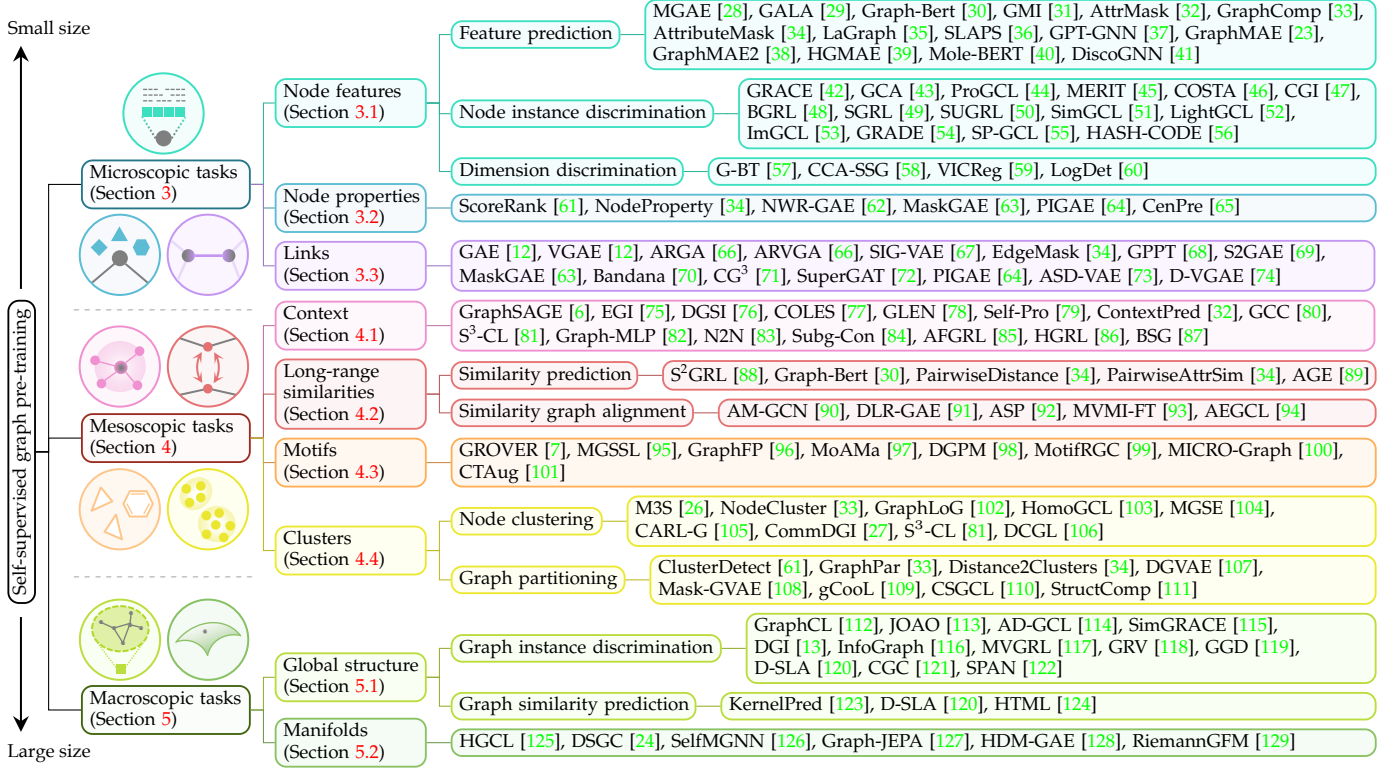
Small size

Self-supervised graph pre-training

Microscopic tasks (Section 3)

Node features (Section 3.1)

Feature prediction

MGAE [28], GALA [29], Graph-Bert [30], GMI [31], AttrMask [32], GraphComp [33], AttributeMask [34], LaGraph [35], SLAPS [36], GPT-GNN [37], GraphMAE [23], GraphMAE2 [38], HGMAE [39], Mole-BERT [40], DiscoGNN [41]

Node instance discrimination

GRACE [42], GCA [43], ProGCL [44], MERIT [45], COSTA [46], CGI [47], BGRL [48], SGRL [49], SUGRL [50], SimGCL [51], LightGCL [52], ImGCL [53], GRADE [54], SP-GCL [55], HASH-CODE [56]

Dimension discrimination

G-BT [57], CCA-SSG [58], VICReg [59], LogDet [60]

Node properties (Section 3.2)

ScoreRank [61], NodeProperty [34], NWR-GAE [62], MaskGAE [63], PIGAE [64], CenPre [65]

Links (Section 3.3)

GAE [12], VGAE [12], ARGA [66], ARVGA [66], SIG-VAE [67], EdgeMask [34], GPPT [68], S2GAE [69], MaskGAE [63], Bandana [70], CG$^3$ [71], SuperGAT [72], PIGAE [64], ASD-VAE [73], D-VGAE [74]

Mesoscopic tasks (Section 4)

Context (Section 4.1)

GraphSAGE [6], EGI [75], DGSI [76], COLES [77], GLEN [78], Self-Pro [79], ContextPred [32], GCC [80], S$^3$-CL [81], Graph-MLP [82], N2N [83], Subg-Con [84], AFGRL [85], HGRL [86], BSG [87]

Long-range similarities (Section 4.2)

Similarity prediction

S$^2$GRL [88], Graph-Bert [30], PairwiseDistance [34], PairwiseAttrSim [34], AGE [89]

Similarity graph alignment

AM-GCN [90], DLR-GAE [91], ASP [92], MVMI-FT [93], AEGCL [94]

Motifs (Section 4.3)

GROVER [7], MGSSL [95], GraphFP [96], MoAMa [97], DGPM [98], MotifRGC [99], MICRO-Graph [100], CTAug [101]

Clusters (Section 4.4)

Node clustering

M3S [26], NodeCluster [33], GraphLoG [102], HomoGCL [103], MGSE [104], CARL-G [105], CommDGI [27], S$^3$-CL [81], DCGL [106]

Graph partitioning

ClusterDetect [61], GraphPar [33], Distance2Clusters [34], DGVAE [107], Mask-GVAE [108], gCooL [109], CSGCL [110], StructComp [111]

Macroscopic tasks (Section 5)

Global structure (Section 5.1)

Graph instance discrimination

GraphCL [112], JOAO [113], AD-GCL [114], SimGRACE [115], DGI [13], InfoGraph [116], MVGRL [117], GRV [118], GGD [119], D-SLA [120], CGC [121], SPAN [122]

Graph similarity prediction

KernelPred [123], D-SLA [120], HTML [124]

Manifolds (Section 5.2)

HGCL [125], DSGC [24], SelfMGNN [126], Graph-JEPA [127], HDM-GAE [128], RiemannGFM [129]

Large size